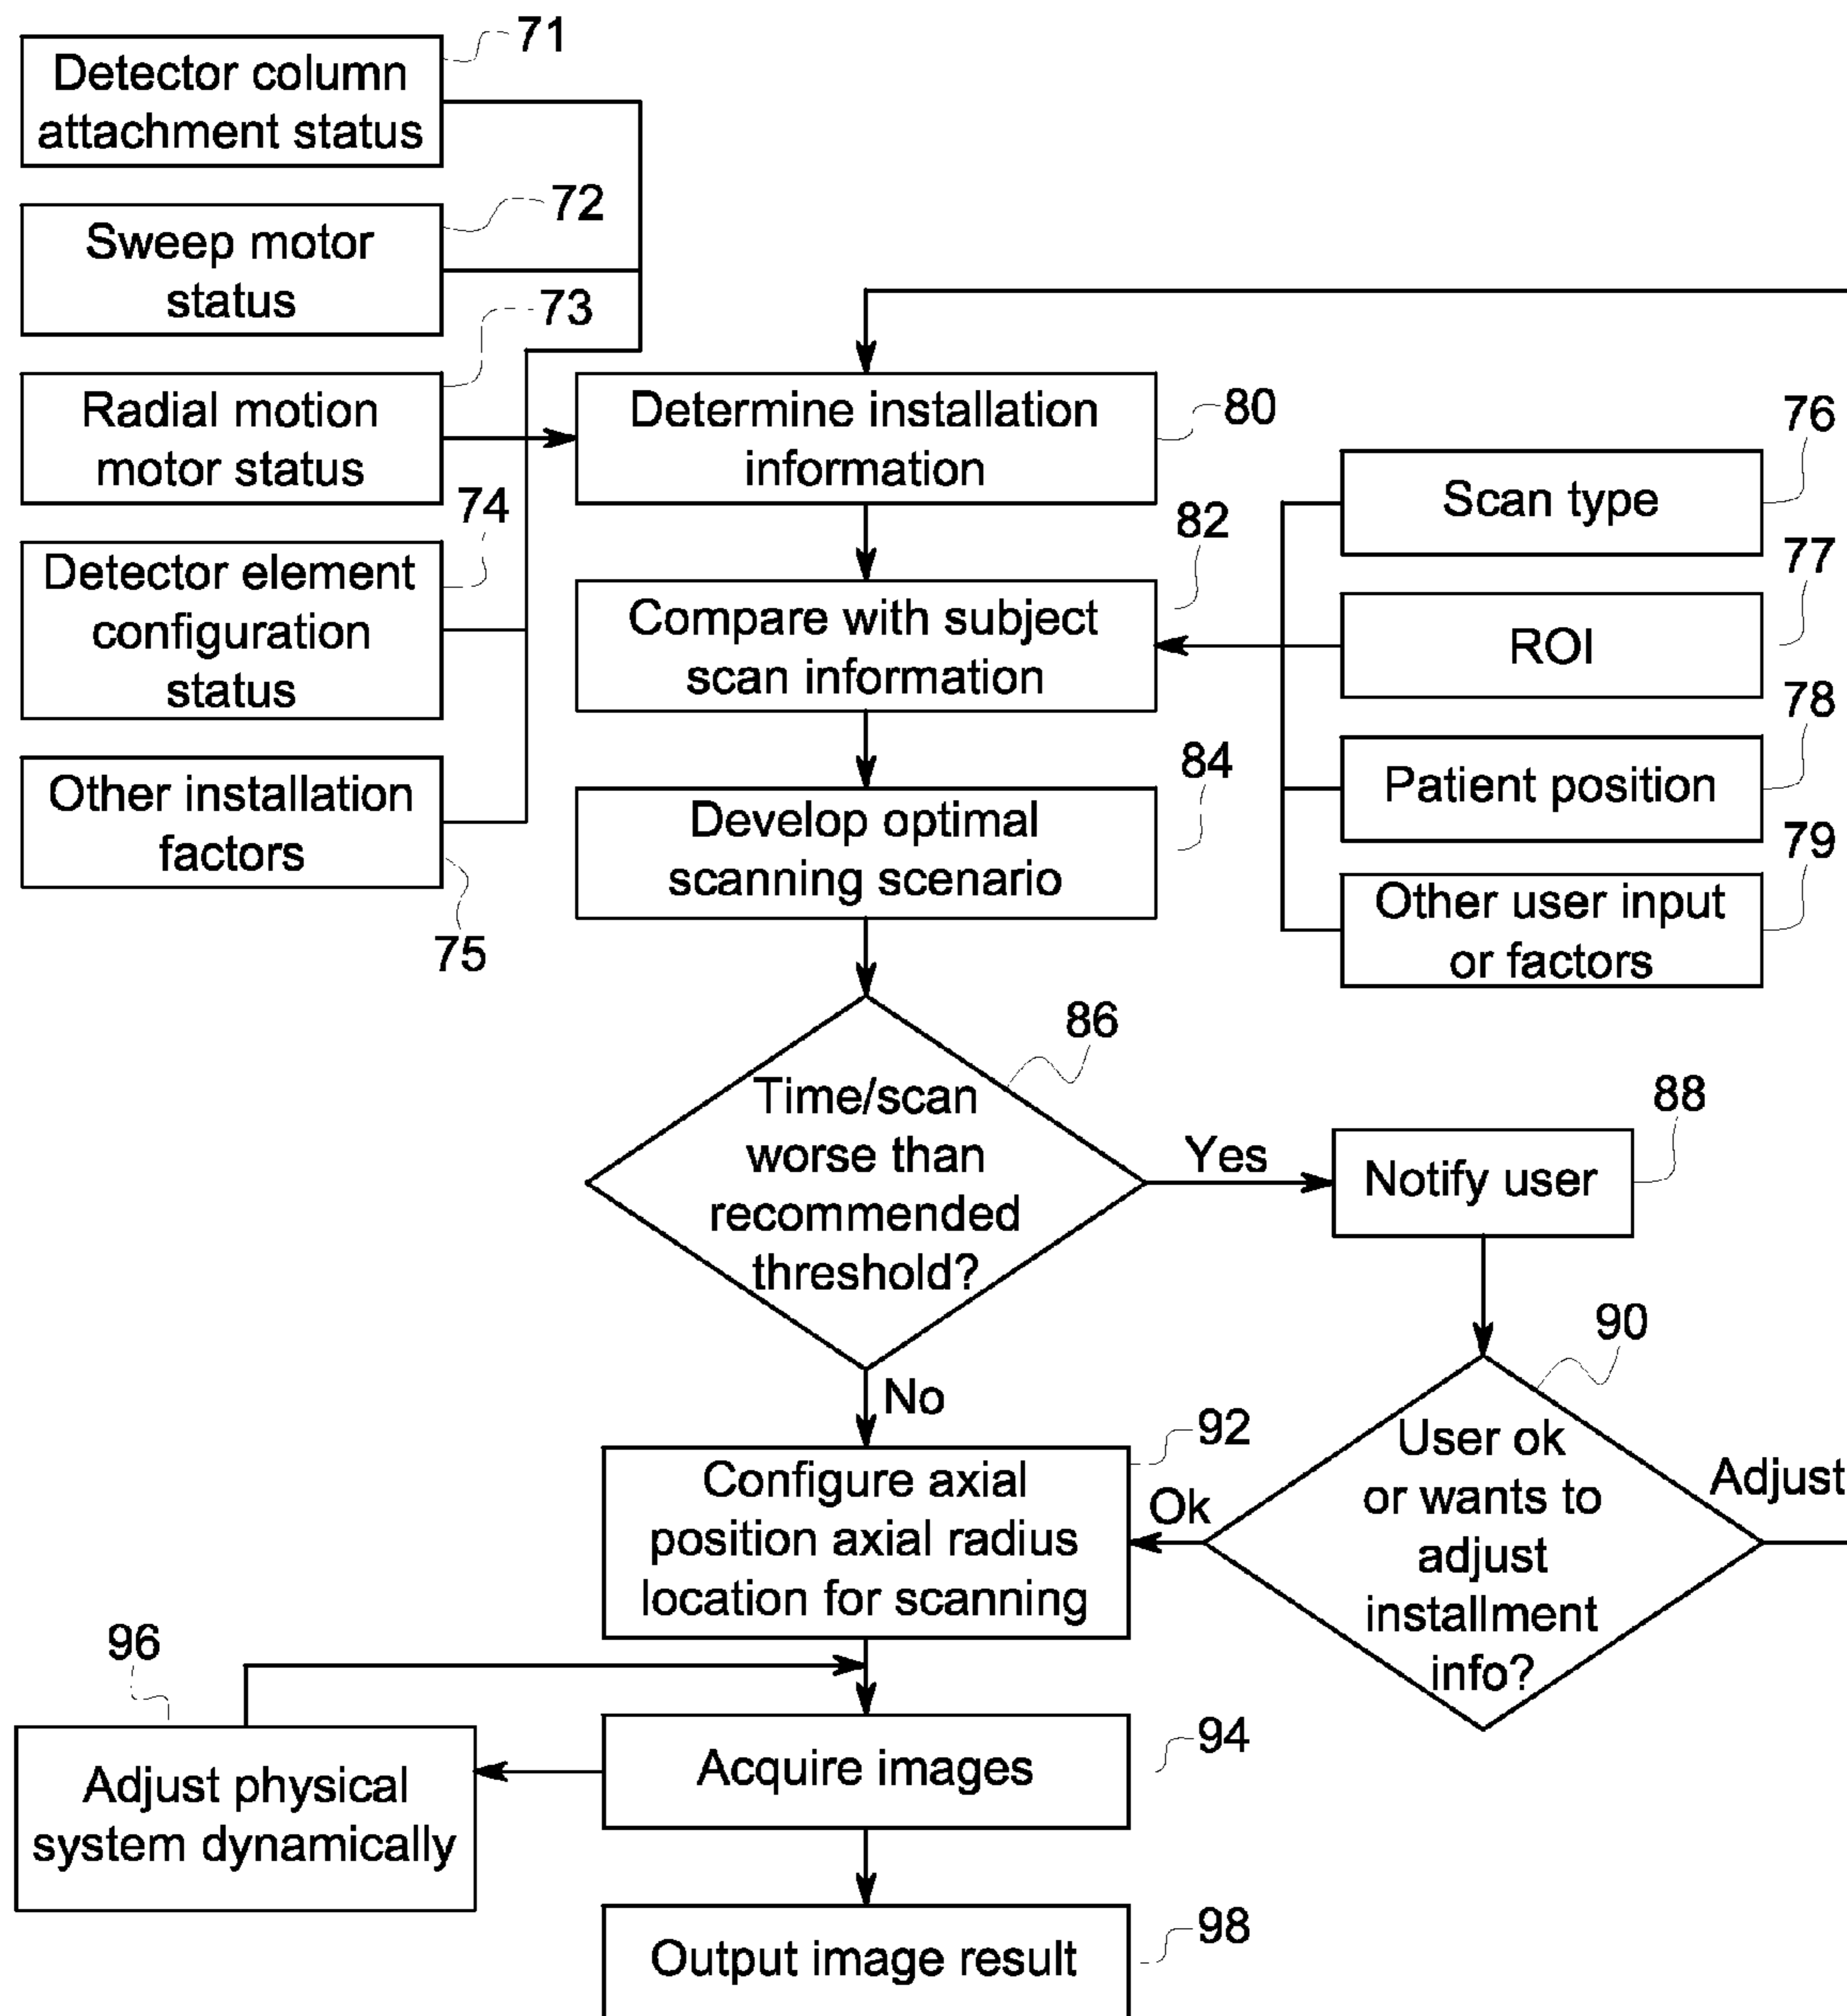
71
Detector column attachment status

72
Sweep motor status

73
Radial motion motor status

74
Detector element configuration status

Other installation factors
75

Determine installation information
80

76
Scan type

77
ROI

78
Patient position

79
Other user input or factors

82
Compare with subject scan information

84
Develop optimal scanning scenario

86
Time/scan worse than recommended threshold?

Yes

88
Notify user

No

90
User ok or wants to adjust installment info?

Adjust

Ok

92
Configure axial position axial radius location for scanning

96
Adjust physical system dynamically

94
Acquire images

98
Output image result